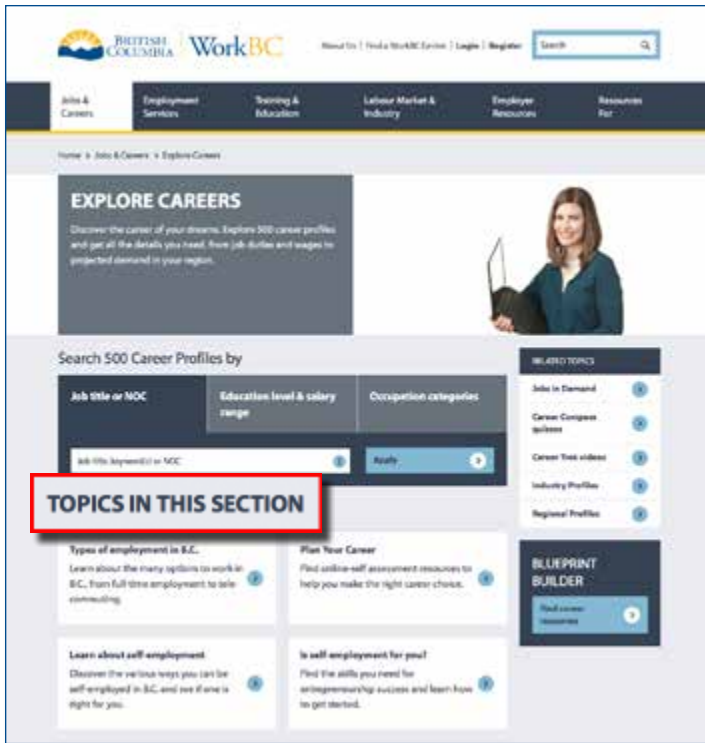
BRITISH COLUMBIA WorkBC

About Us | Find a WorkBC Centre | Login | Register

Search

Jobs & Careers

Employment Services

Training & Education

Labour Market & Industry

Employer Resources

Resources For

Home > Jobs & Careers > Explore Careers

EXPLORE CAREERS

Discover the career of your dreams. Explore 500 career profiles and get all the details you need, from job duties and wages to projected demand in your region.

Search 500 Career Profiles by

Job title or NOC

Education level & salary range

Occupation categories

Job title keyword(s) or NOC

Apply

TOPICS IN THIS SECTION

Types of employment in B.C.

Learn about the many options to work in B.C., from full-time employment to telecommuting.

Plan Your Career

Find online self assessment resources to help you make the right career choice.

Learn about self-employment

Discover the various ways you can be self-employed in B.C. and see if one is right for you.

Is self-employment for you?

Find the skills you need for entrepreneurship success and learn how to get started.

RELATED TOPICS

Jobs in Demand

Career Compass quizzes

Career Trek videos

Industry Profiles

Regional Profiles

BLUEPRINT BUILDER

Find career resources